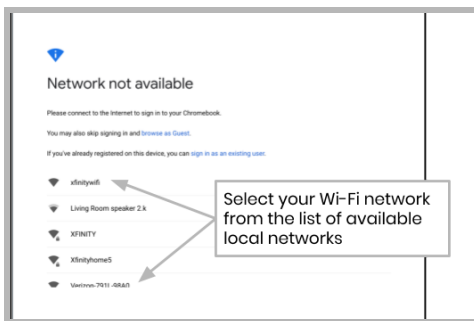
Network not available

Please connect to the Internet to sign in to your Chromebook.

You may also skip signing in and browse as Guest.

If you've already registered on this device, you can sign in as an existing user.

xfinitywifi

Living Room speaker 2.k

XFINITY

Xfinityhome5

Verizon-791L-98A0

Select your Wi-Fi network from the list of available local networks